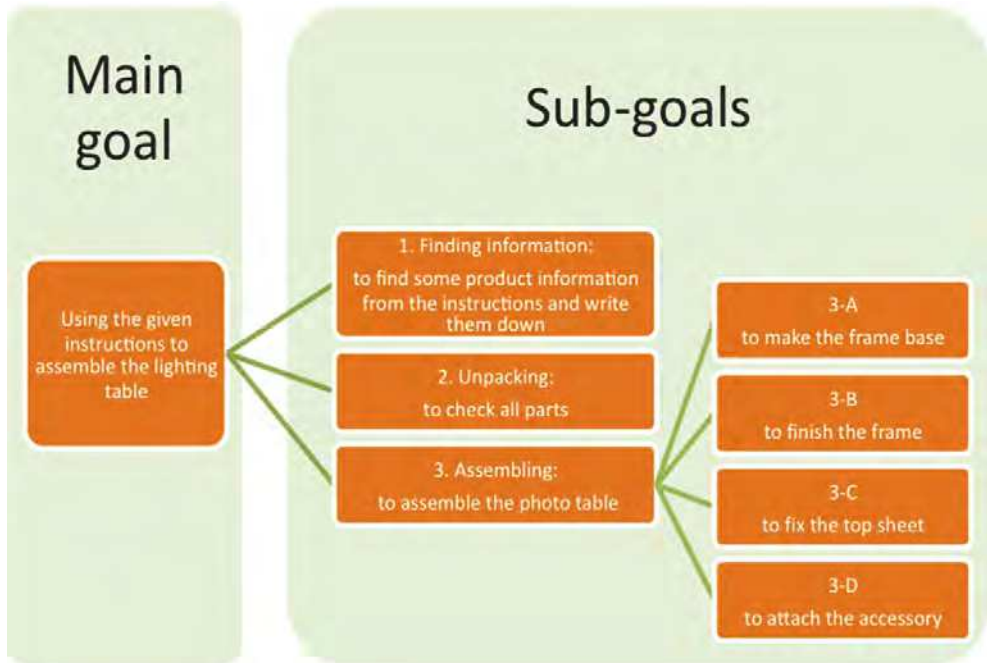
Main goal

Sub-goals

Using the given instructions to assemble the lighting table

1. Finding information:
to find some product information from the instructions and write them down

2. Unpacking:
to check all parts

3. Assembling:
to assemble the photo table

3-A
to make the frame base

3-B
to finish the frame

3-C
to fix the top sheet

3-D
to attach the accessory